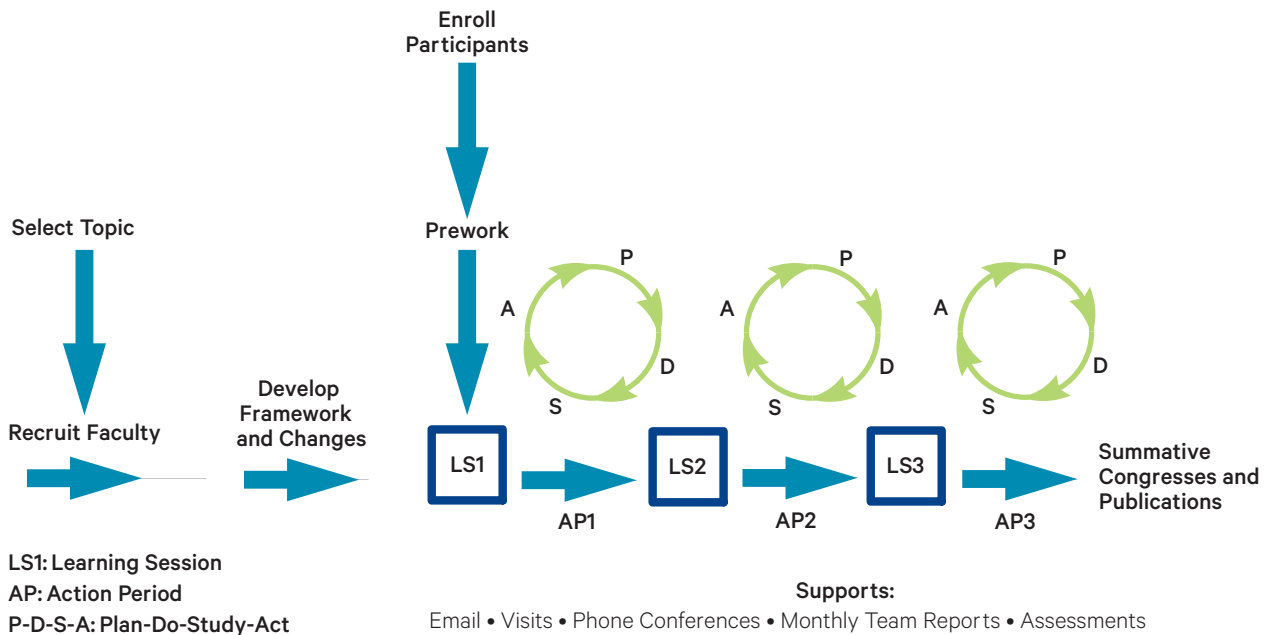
Enroll Participants

Select Topic

Prework

P
A
D
S

P
A
D
S

P
A
D
S

Recruit Faculty

Develop Framework and Changes

LS1

LS2

LS3

Summative Congresses and Publications

AP1

AP2

AP3

LS1: Learning Session
AP: Action Period
P-D-S-A: Plan-Do-Study-Act

Supports:
Email • Visits • Phone Conferences • Monthly Team Reports • Assessments